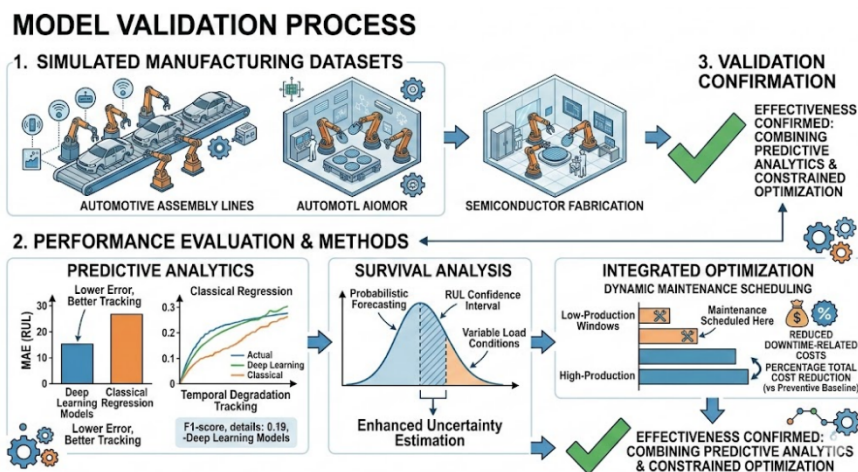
MODEL VALIDATION PROCESS

1. SIMULATED MANUFACTURING DATASETS

AUTOMOTIVE ASSEMBLY LINES

AUTOMOTL AIOMOR

SEMICONDUCTOR FABRICATION

3. VALIDATION CONFIRMATION

EFFECTIVENESS CONFIRMED: COMBINING PREDICTIVE ANALYTICS & CONSTRAINED OPTIMIZATION

2. PERFORMANCE EVALUATION & METHODS

PREDICTIVE ANALYTICS

Lower Error, Better Tracking

MAE (RUL)

30
20
10
0

Deep Learning Models

Classical Regression

Lower Error, Better Tracking

Classical Regression

0.3
0.2
0.1
0.0

Actual
Deep Learning
Classical

Temporal Degradation Tracking

F1-score, details: 0.19, -Deep Learning Models

SURVIVAL ANALYSIS

Probabilistic Forecasting

RUL Confidence Interval

Variable Load Conditions

Enhanced Uncertainty Estimation

INTEGRATED OPTIMIZATION

DYNAMIC MAINTENANCE SCHEDULING

Low-Production Windows

Maintenance Scheduled Here

REDUCED DOWNTIME-RELATED COSTS

PERCENTAGE TOTAL COST REDUCTION (vs Preventive Baseline)

High-Production

EFFECTIVENESS CONFIRMED: COMBINING PREDICTIVE ANALYTICS & CONSTRAINED OPTIMIZATION